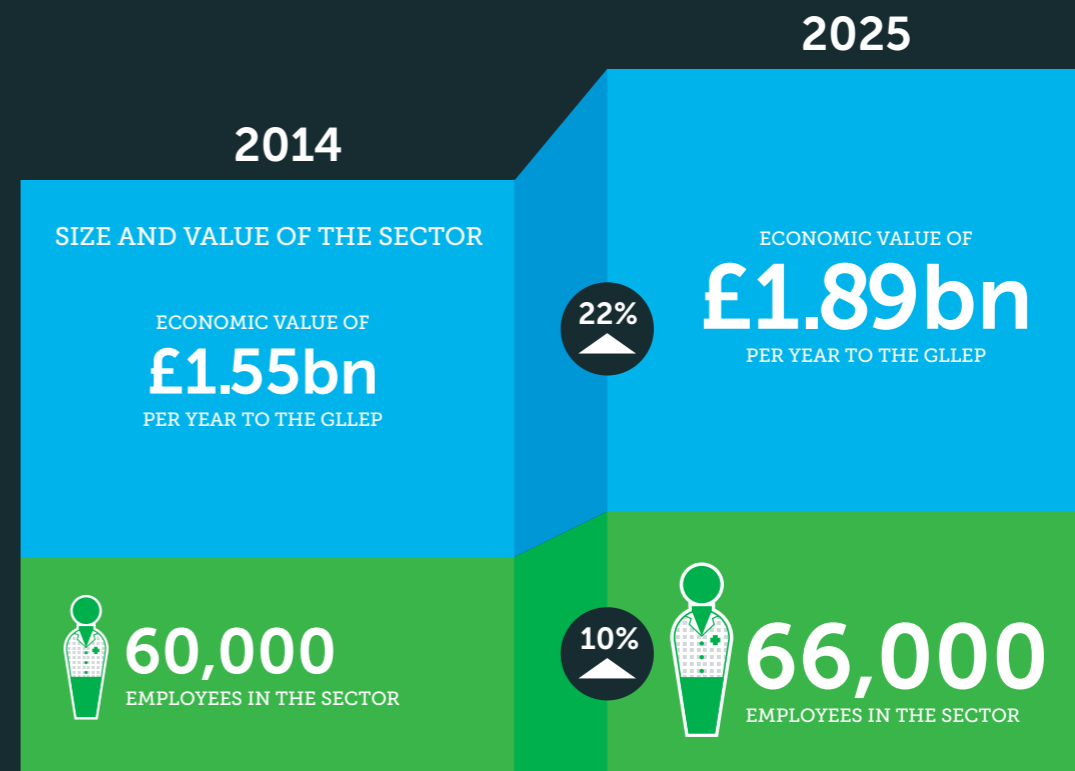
2025

2014

SIZE AND VALUE OF THE SECTOR

ECONOMIC VALUE OF
£1.55bn
PER YEAR TO THE GLLEP

22%

ECONOMIC VALUE OF
£1.89bn
PER YEAR TO THE GLLEP

60,000
EMPLOYEES IN THE SECTOR

10%

66,000
EMPLOYEES IN THE SECTOR